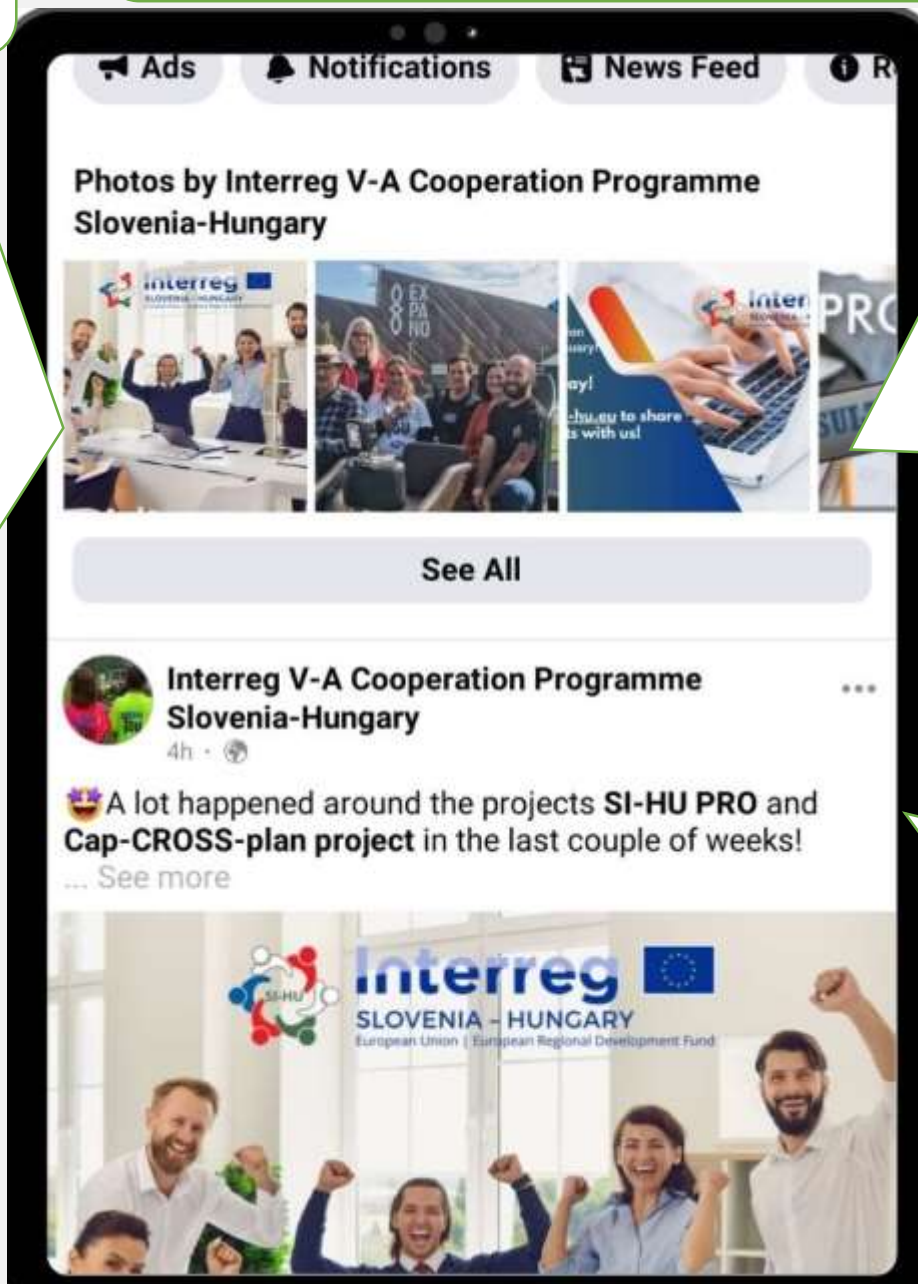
Ads Notifications News Feed R

Photos by Interreg V-A Cooperation Programme Slovenia-Hungary

Interreg SLOVENIA-HUNGARY

EX PA NO

Inter SLOVENIA

ay!

-hu.eu to share s with us!

PRO

See All

Interreg V-A Cooperation Programme Slovenia-Hungary

4h ·

A lot happened around the projects **SI-HU PRO** and **Cap-CROSS-plan project** in the last couple of weeks!
... See more

SI-HU

Interreg
SLOVENIA - HUNGARY
European Union | European Regional Development Fund